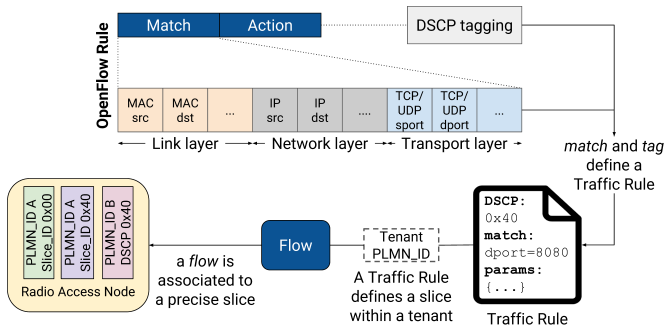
OpenFlow Rule

Match | Action

DSCP tagging

| MAC src | MAC dst | ... | IP src | IP dst | .... | TCP/ UDP sport | TCP/ UDP dport | ... |
|---|---|---|---|---|---|---|---|---|

Link layer

Network layer

Transport layer

*match* and *tag* define a Traffic Rule

PLMN_ID A Slice_ID 0x00

PLMN_ID A Slice_ID 0x40

PLMN_ID B DSCP 0x40

Radio Access Node

a *flow* is associated to a precise slice

Flow

Tenant PLMN_ID

A Traffic Rule defines a slice within a tenant

**DSCP:**
0x40
**match:**
dport=8080
**params:**
{...}

Traffic Rule